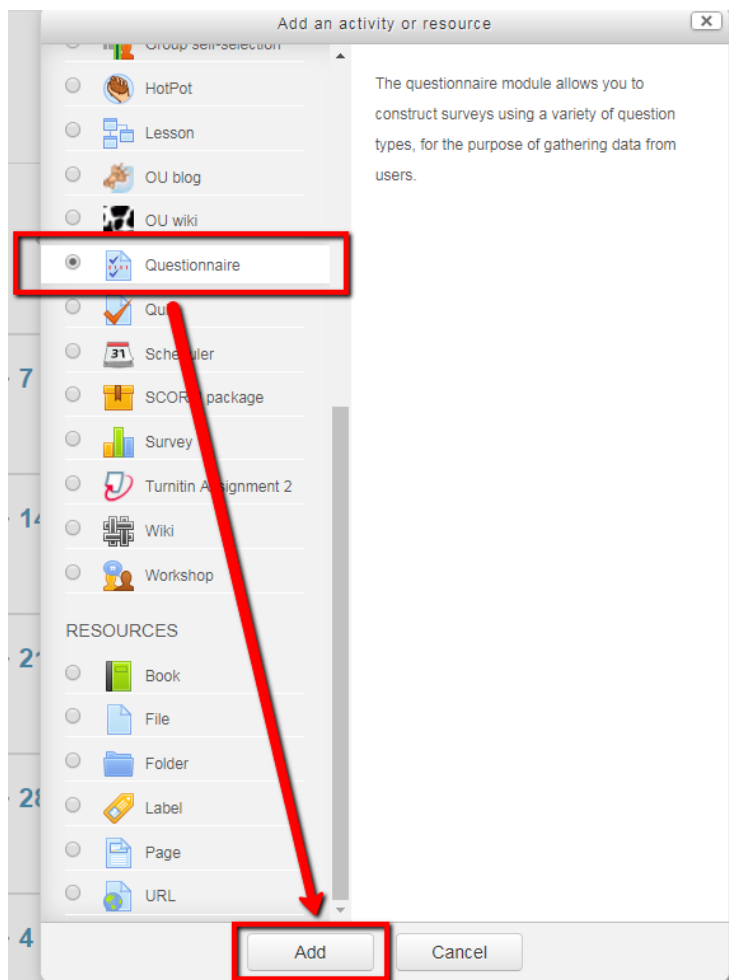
Add an activity or resource

Group self-selection

HotPot

Lesson

OU blog

OU wiki

Questionnaire

Qui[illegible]

Sche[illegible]uler

SCOR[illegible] package

Survey

Turnitin A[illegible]signment 2

Wiki

Workshop

RESOURCES

Book

File

Folder

Label

Page

URL

The questionnaire module allows you to construct surveys using a variety of question types, for the purpose of gathering data from users.

7

14

21

28

4

31

Add

Cancel